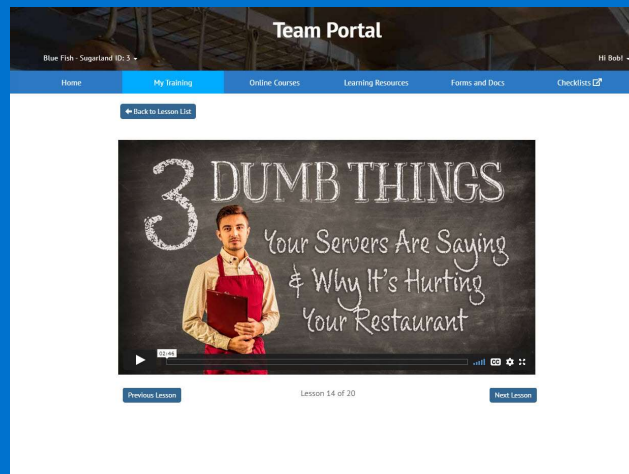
Team Portal

Blue Fish - Sugarland ID: 3

Hi Bob!

Home | My Training | Online Courses | Learning Resources | Forms and Docs | Checklists

Back to Lesson List

3 DUMB THINGS
Your Servers Are Saying
& Why It's Hurting
Your Restaurant

02:46

CC

Previous Lesson

Lesson 14 of 20

Next Lesson